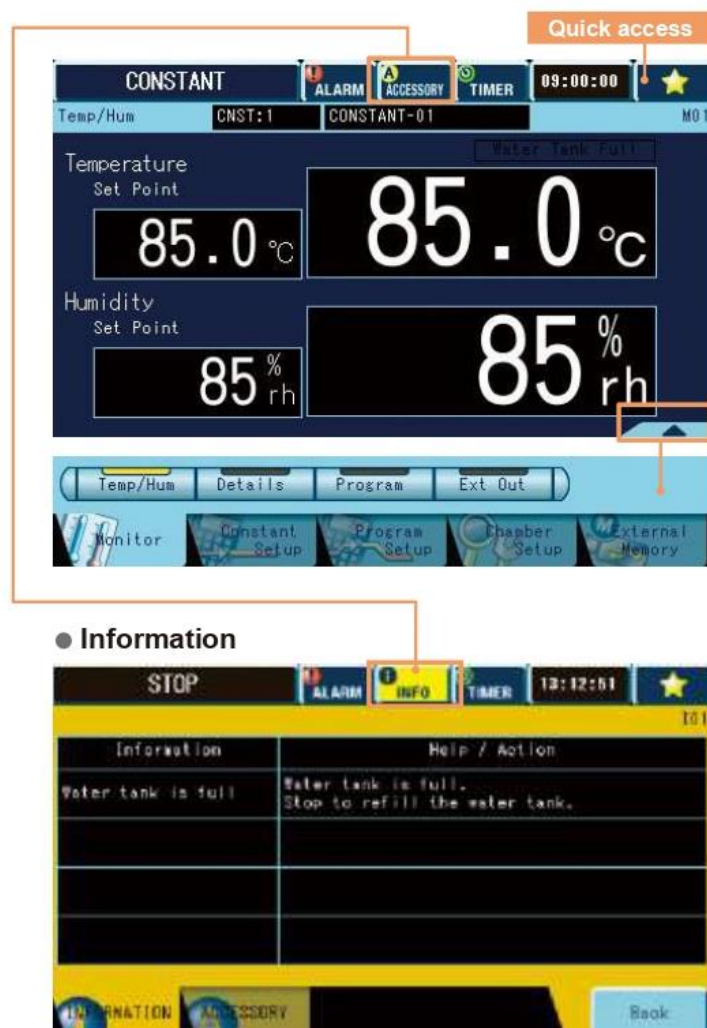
Quick access

CONSTANT ALARM ACCESSORY TIMER 09:00:00

Temp/Hum CNST:1 CONSTANT-01 M01

Water Tank Full

Temperature
Set Point

85.0 °C

85.0 °C

Humidity
Set Point

85 %rh

85 %rh

Temp/Hum Details Program Ext Out

Monitor Constant Setup Program Setup Chamber Setup External Memory

● Information

STOP ALARM INFO TIMER 13:12:51

I01

| Information | Help / Action |
|---|---|
| Water tank is full | Water tank is full. Stop to refill the water tank. |
| | |
| | |
| | |
| | |

INFORMATION ACCESSORY

Back